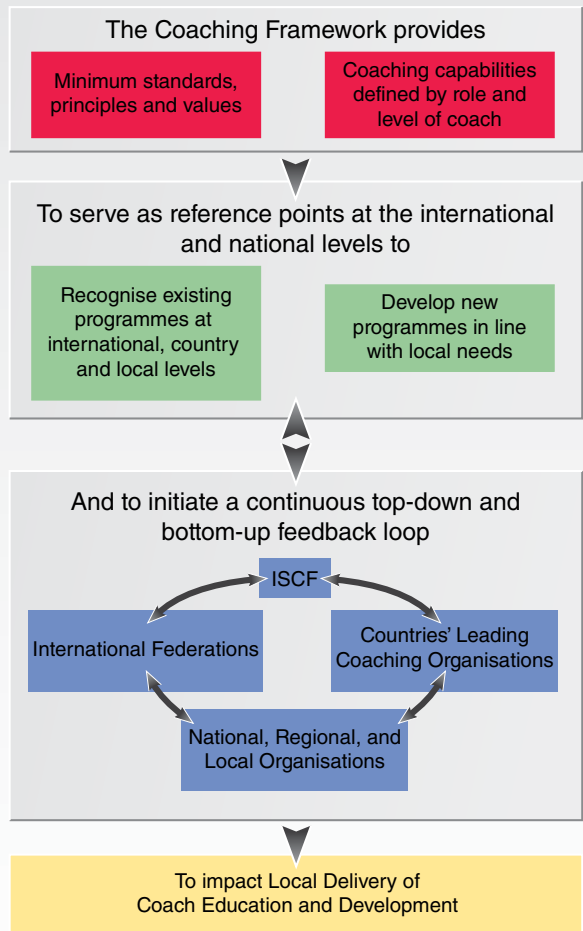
The Coaching Framework provides

Minimum standards, principles and values

Coaching capabilities defined by role and level of coach

To serve as reference points at the international and national levels to

Recognise existing programmes at international, country and local levels

Develop new programmes in line with local needs

And to initiate a continuous top-down and bottom-up feedback loop

ISCF

International Federations

Countries' Leading Coaching Organisations

National, Regional, and Local Organisations

To impact Local Delivery of Coach Education and Development